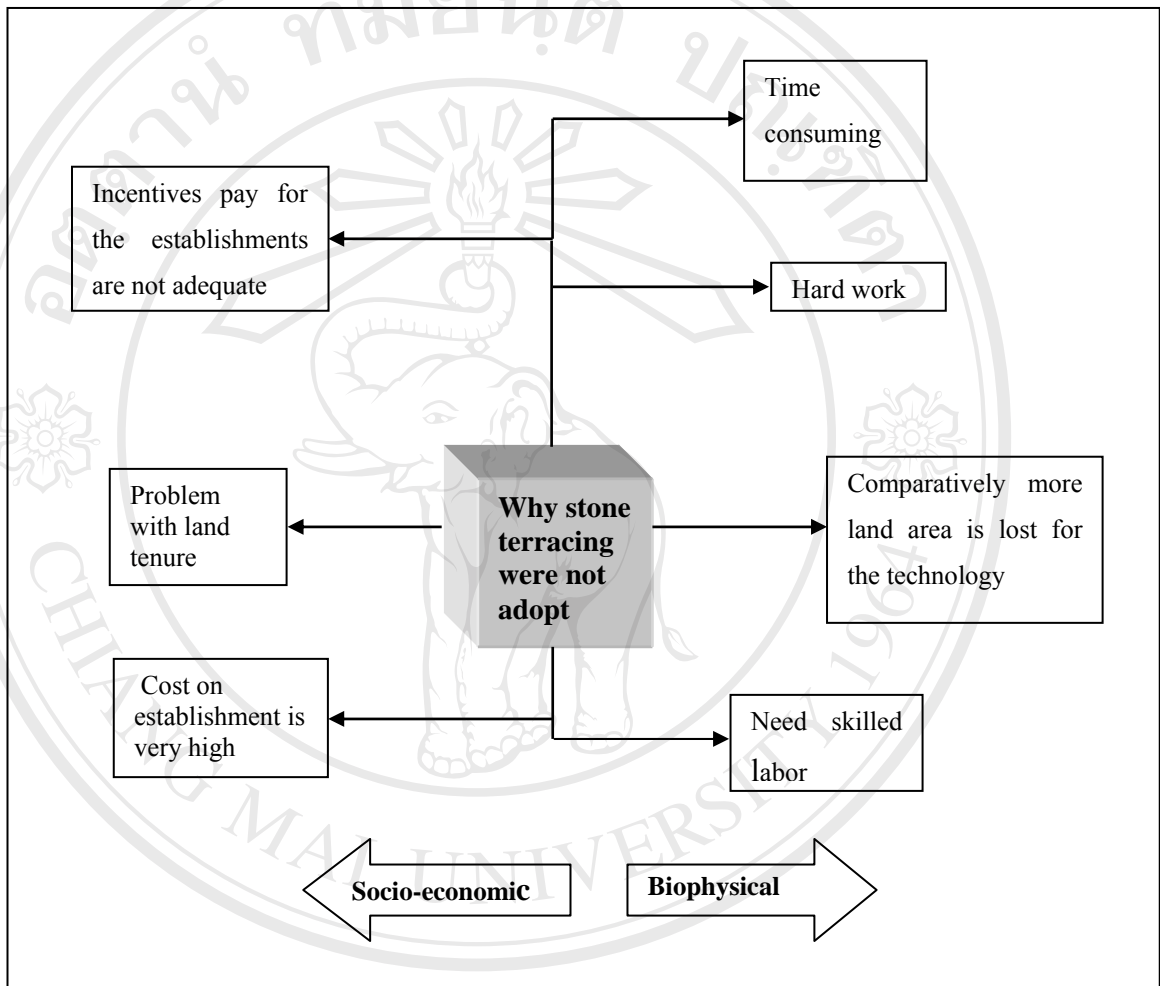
Time consuming

Incentives pay for the establishments are not adequate

Hard work

Problem with land tenure

Why stone terracing were not adopt

Comparatively more land area is lost for the technology

Cost on establishment is very high

Need skilled labor

Socio-economic

Biophysical